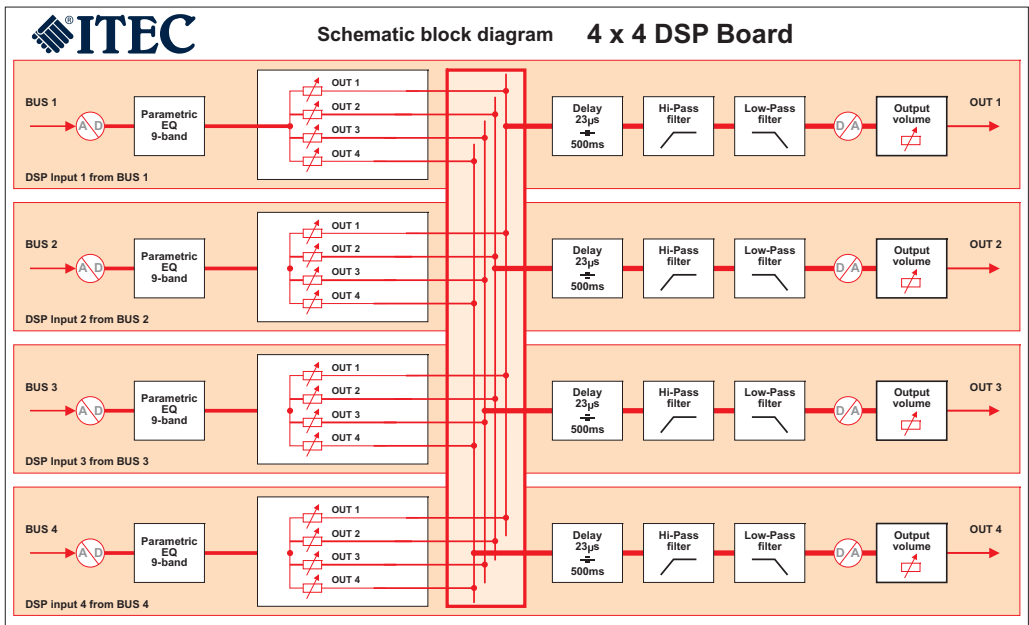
®ITEC

Schematic block diagram 4 x 4 DSP Board

BUS 1
A D
Parametric EQ 9-band
OUT 1
OUT 2
OUT 3
OUT 4
Delay 23µs 500ms
Hi-Pass filter
Low-Pass filter
D A
Output volume
OUT 1
DSP Input 1 from BUS 1

BUS 2
A D
Parametric EQ 9-band
OUT 1
OUT 2
OUT 3
OUT 4
Delay 23µs 500ms
Hi-Pass filter
Low-Pass filter
D A
Output volume
OUT 2
DSP Input 2 from BUS 2

BUS 3
A D
Parametric EQ 9-band
OUT 1
OUT 2
OUT 3
OUT 4
Delay 23µs 500ms
Hi-Pass filter
Low-Pass filter
D A
Output volume
OUT 3
DSP Input 3 from BUS 3

BUS 4
A D
Parametric EQ 9-band
OUT 1
OUT 2
OUT 3
OUT 4
Delay 23µs 500ms
Hi-Pass filter
Low-Pass filter
D A
Output volume
OUT 4
DSP input 4 from BUS 4